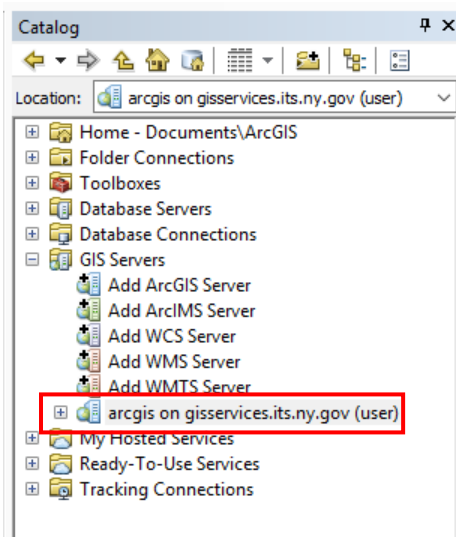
Catalog

Location: arcgis on gisservices.its.ny.gov (user)

Home - Documents\ArcGIS
Folder Connections
Toolboxes
Database Servers
Database Connections
GIS Servers
Add ArcGIS Server
Add ArcIMS Server
Add WCS Server
Add WMS Server
Add WMTS Server
arcgis on gisservices.its.ny.gov (user)
My Hosted Services
Ready-To-Use Services
Tracking Connections